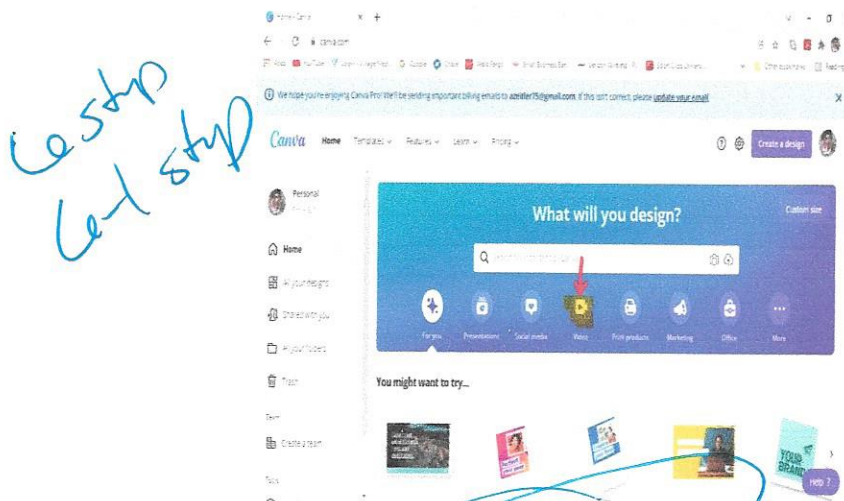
Le step
Le-l step

Home - Canva
canva.com

We hope you're enjoying Canva Pro! We'll be sending important billing emails to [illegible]@gmail.com. If this isn't correct, please update your email

Canva Home Templates Features Learn Pricing
Create a design

Personal

Home
All your designs
Shared with you
All your folders
Trash
Team
Create a team
Tools

What will you design?
Custom size

For you
Presentations
Social media
Video
Print products
Marketing
Office
More

You might want to try...

YOUR BRAND

Help ?